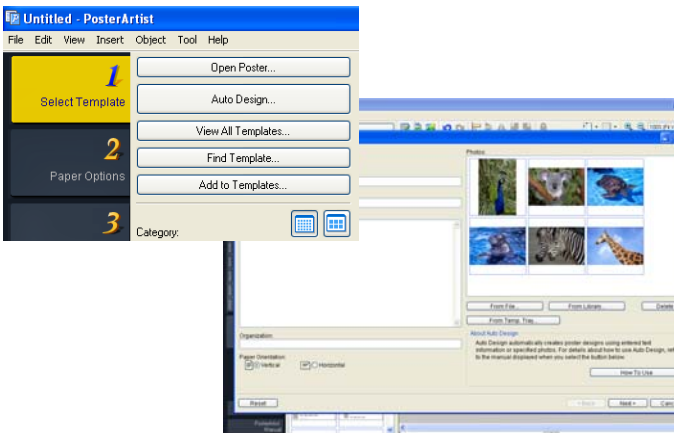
Untitled - PosterArtist

File Edit View Insert Object Tool Help

1
Select Template

2
Paper Options

3

Open Poster...

Auto Design...

View All Templates...

Find Template...

Add to Templates...

Category:

Photos

From File... From Library Delete

From Temp. Tray...

Organization:

Paper Orientation
Vertical Horizontal

About Auto Design
Auto Design automatically creates poster designs using entered text information or specified photos. For details about how to use Auto Design, refer to the manual displayed when you select the button below.

How To Use

Reset

< Back Next > Cancel